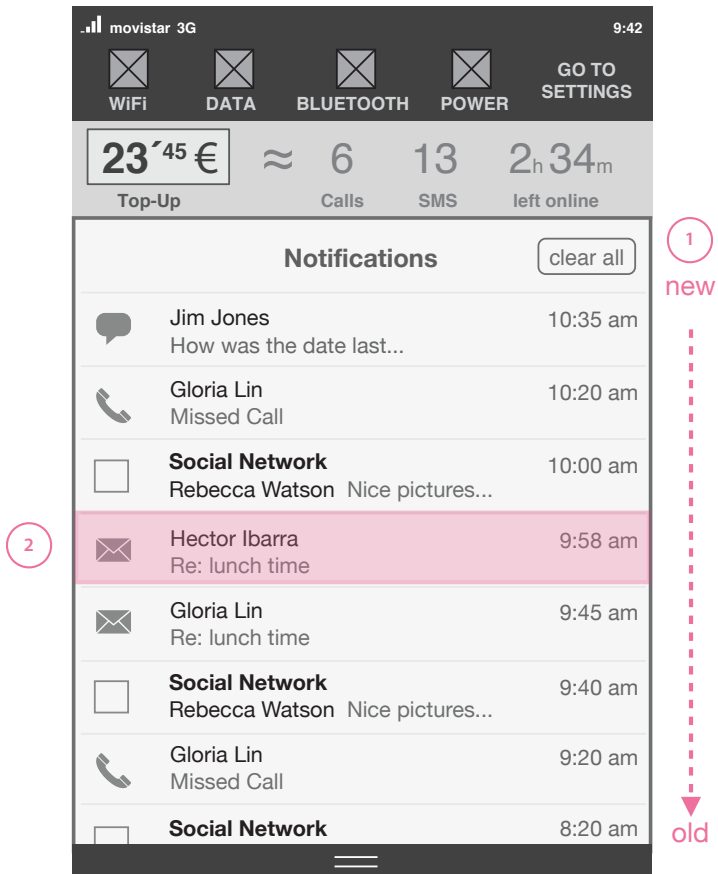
movistar 3G 9:42

WiFi DATA BLUETOOTH POWER GO TO SETTINGS

23´45 € Top-Up ≈ 6 Calls 13 SMS 2h 34m left online

Notifications clear all

1 new

Jim Jones How was the date last... 10:35 am

Gloria Lin Missed Call 10:20 am

Social Network Rebecca Watson Nice pictures... 10:00 am

2

Hector Ibarra Re: lunch time 9:58 am

Gloria Lin Re: lunch time 9:45 am

Social Network Rebecca Watson Nice pictures... 9:40 am

Gloria Lin Missed Call 9:20 am

Social Network 8:20 am

old